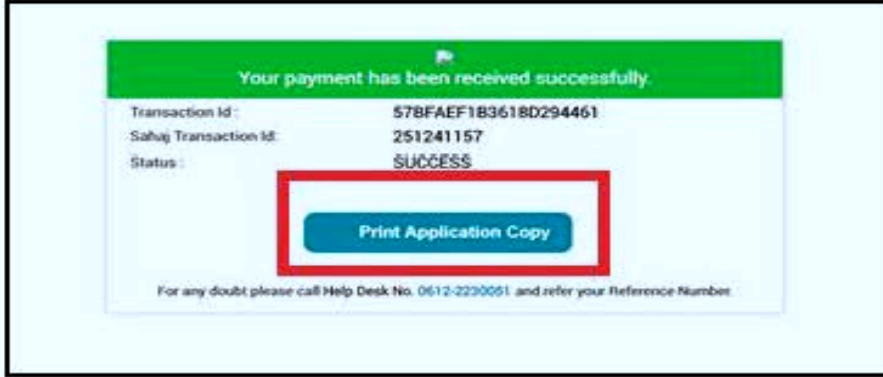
Your payment has been received successfully.

| | |
|---|---|
| Transaction Id : | 57BFAEF1B3618D294461 |
| Sahaj Transaction Id: | 251241157 |
| Status : | SUCCESS |

Print Application Copy

For any doubt please call Help Desk No. 0612-2230051 and refer your Reference Number.